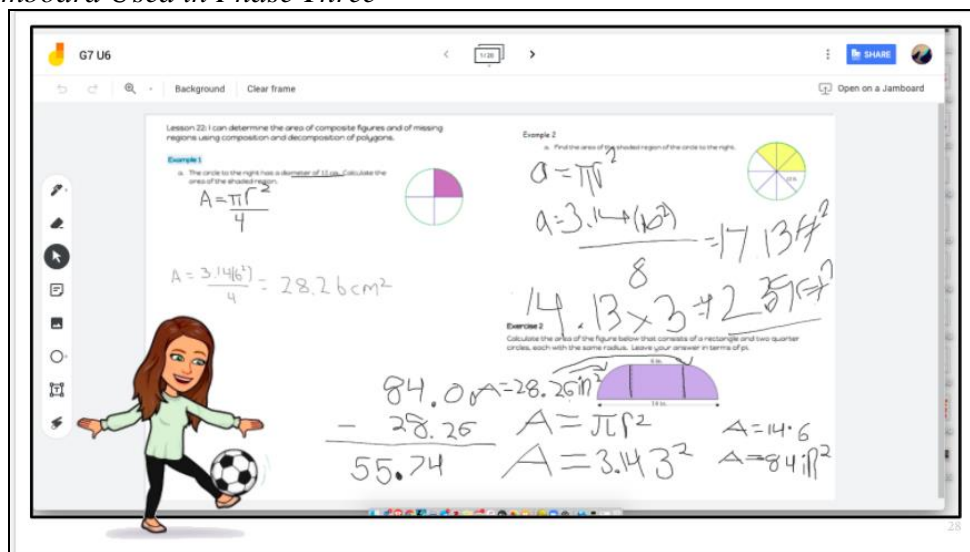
amboard Used in Phase Three

G7 U6

1/20

SHARE

Background Clear frame

Open on a Jamboard

Lesson 22: I can determine the area of composite figures and of missing regions using composition and decomposition of polygons.

Example 1

a. The circle to the right has a diameter of 12 cm. Calculate the area of the shaded region.

$A = \frac{\pi r^2}{4}$

$A = \frac{3.14(6^2)}{4} = 28.26 cm^2$

Example 2

a. Find the area of the shaded region of the circle to the right.

$a = \pi r^2$

$a = \frac{3.14(10^2)}{8} = 17.13 ft^2$

$14.13 \times 3 = 42.39 ft^2$

Exercise 2

Calculate the area of the figure below that consists of a rectangle and two quarter circles, each with the same radius. Leave your answer in terms of pi.

6 in.

14 in.

84.0 $A = 28.26 in^2$

$- 28.26$

55.74

$A = \pi r^2$

$A = 3.14 \cdot 3^2$

$A = 14 \cdot 6$

$A = 84 in^2$

28